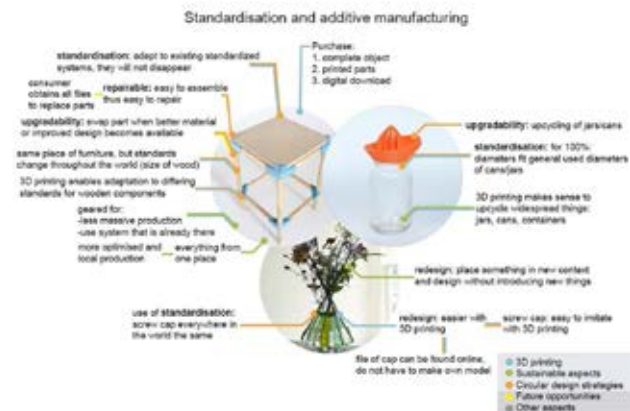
Standardisation and additive manufacturing

standardisation: adapt to existing standardized systems, they will not disappear

Purchase:
1. complete object
2. printed parts
3. digital download

consumer obtains all files to replace parts

repairable: easy to assemble thus easy to repair

upgradability: swap part when better material or improved design becomes available

same place of furniture, but standards change throughout the world (size of wood)

3D printing enables adaptation to differing standards for wooden components

geared for:
-less massive production
-use system that is already there

more optimised and local production

everything from one place

upgradability: upcycling of jars/cans

standardisation: for 100%: diameters fit general used diameters of cans/jars

3D printing makes sense to upcycle widespread things: jars, cans, containers

redesign: place something in new context and design without introducing new things

use of standardisation: screw cap everywhere in the world the same

redesign: easier with 3D printing

screw cap: easy to imitate with 3D printing

file of cap can be found online, do not have to make own model

3D printing
Sustainable aspects
Circular design strategies
Future opportunities
Other aspects